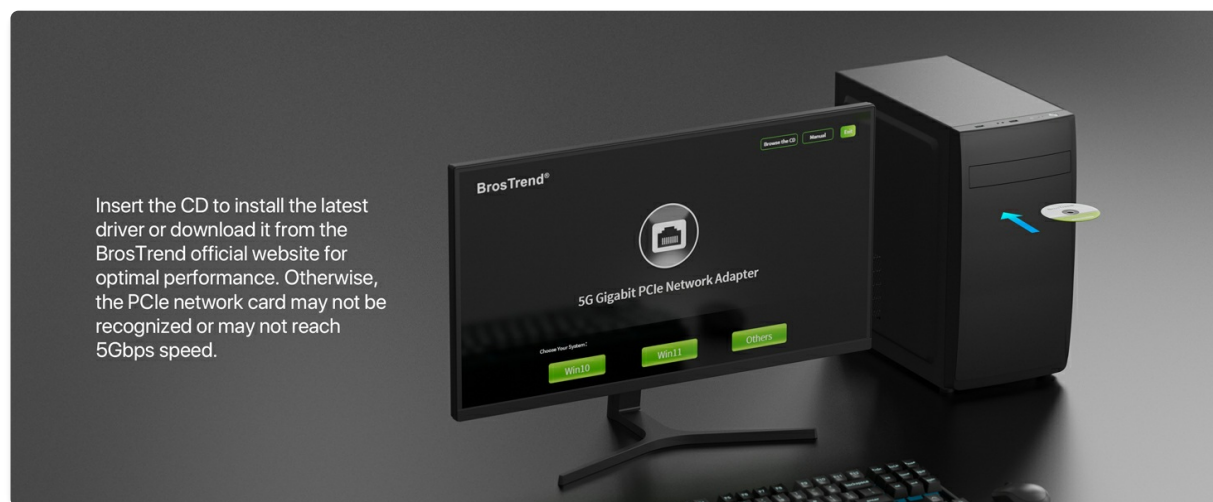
Insert the CD to install the latest driver or download it from the BrosTrend official website for optimal performance. Otherwise, the PCle network card may not be recognized or may not reach 5Gbps speed.

Browse the CD Manual Exit

BrosTrend®

5G Gigabit PCIe Network Adapter

Choose Your System:

Win10 Win11 Others